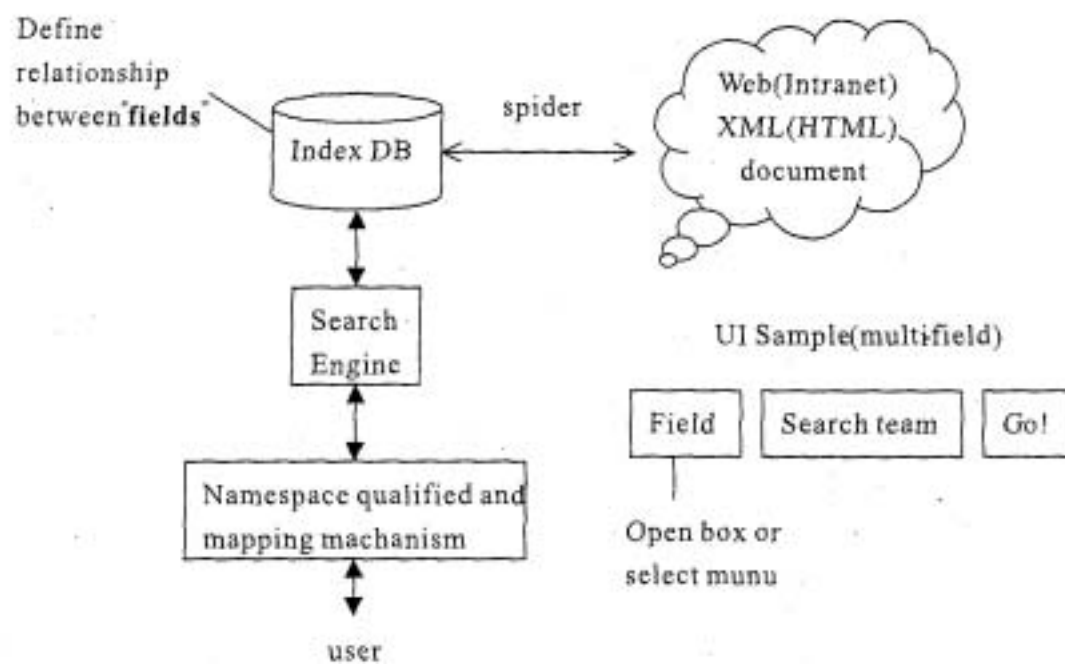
Define relationship between"fields"

Index DB

spider

Web(Intranet) XML(HTML) document

Search Engine

UI Sample(multi-field)

Field

Search team

Go!

Namespace qualified and mapping machanism

Open box or select munu

user